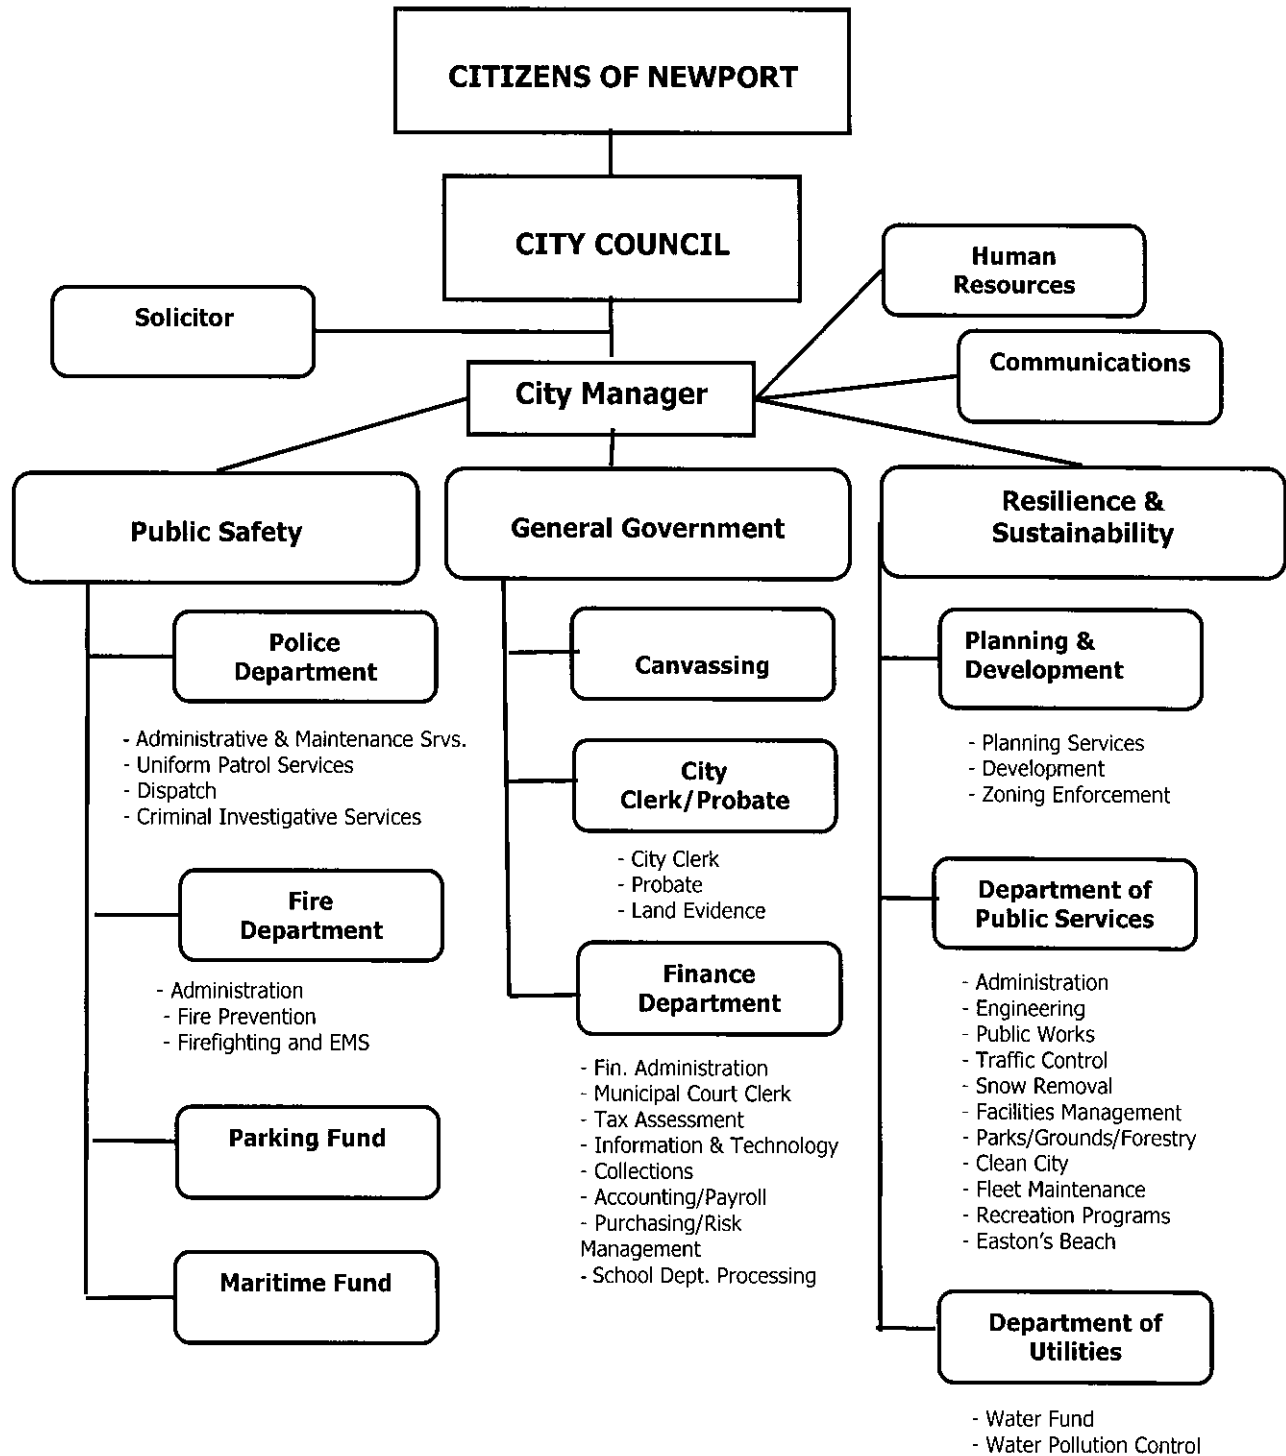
CITIZENS OF NEWPORT

CITY COUNCIL

Solicitor

Human Resources

Communications

City Manager

Public Safety

General Government

Resilience & Sustainability

Police Department

- Administrative & Maintenance Srvs.
- Uniform Patrol Services
- Dispatch
- Criminal Investigative Services

Fire Department

- Administration
- Fire Prevention
- Firefighting and EMS

Parking Fund

Maritime Fund

Canvassing

City Clerk/Probate

- City Clerk
- Probate
- Land Evidence

Finance Department

- Fin. Administration
- Municipal Court Clerk
- Tax Assessment
- Information & Technology
- Collections
- Accounting/Payroll
- Purchasing/Risk Management
- School Dept. Processing

Planning & Development

- Planning Services
- Development
- Zoning Enforcement

Department of Public Services

- Administration
- Engineering
- Public Works
- Traffic Control
- Snow Removal
- Facilities Management
- Parks/Grounds/Forestry
- Clean City
- Fleet Maintenance
- Recreation Programs
- Easton's Beach

Department of Utilities

- Water Fund
- Water Pollution Control